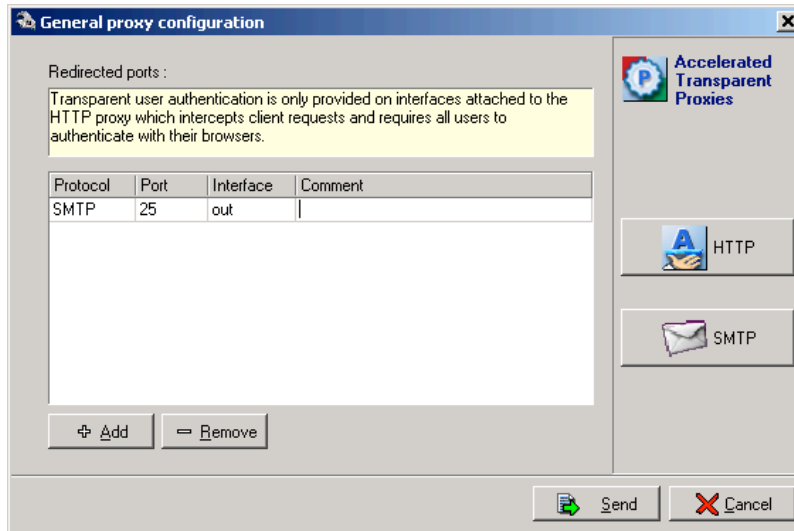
General proxy configuration

Redirected ports :

Transparent user authentication is only provided on interfaces attached to the HTTP proxy which intercepts client requests and requires all users to authenticate with their browsers.

| Protocol | Port | Interface | Comment |
|---|---|---|---|
| SMTP | 25 | out | |

Add

Remove

Accelerated Transparent Proxies

HTTP

SMTP

Send

Cancel